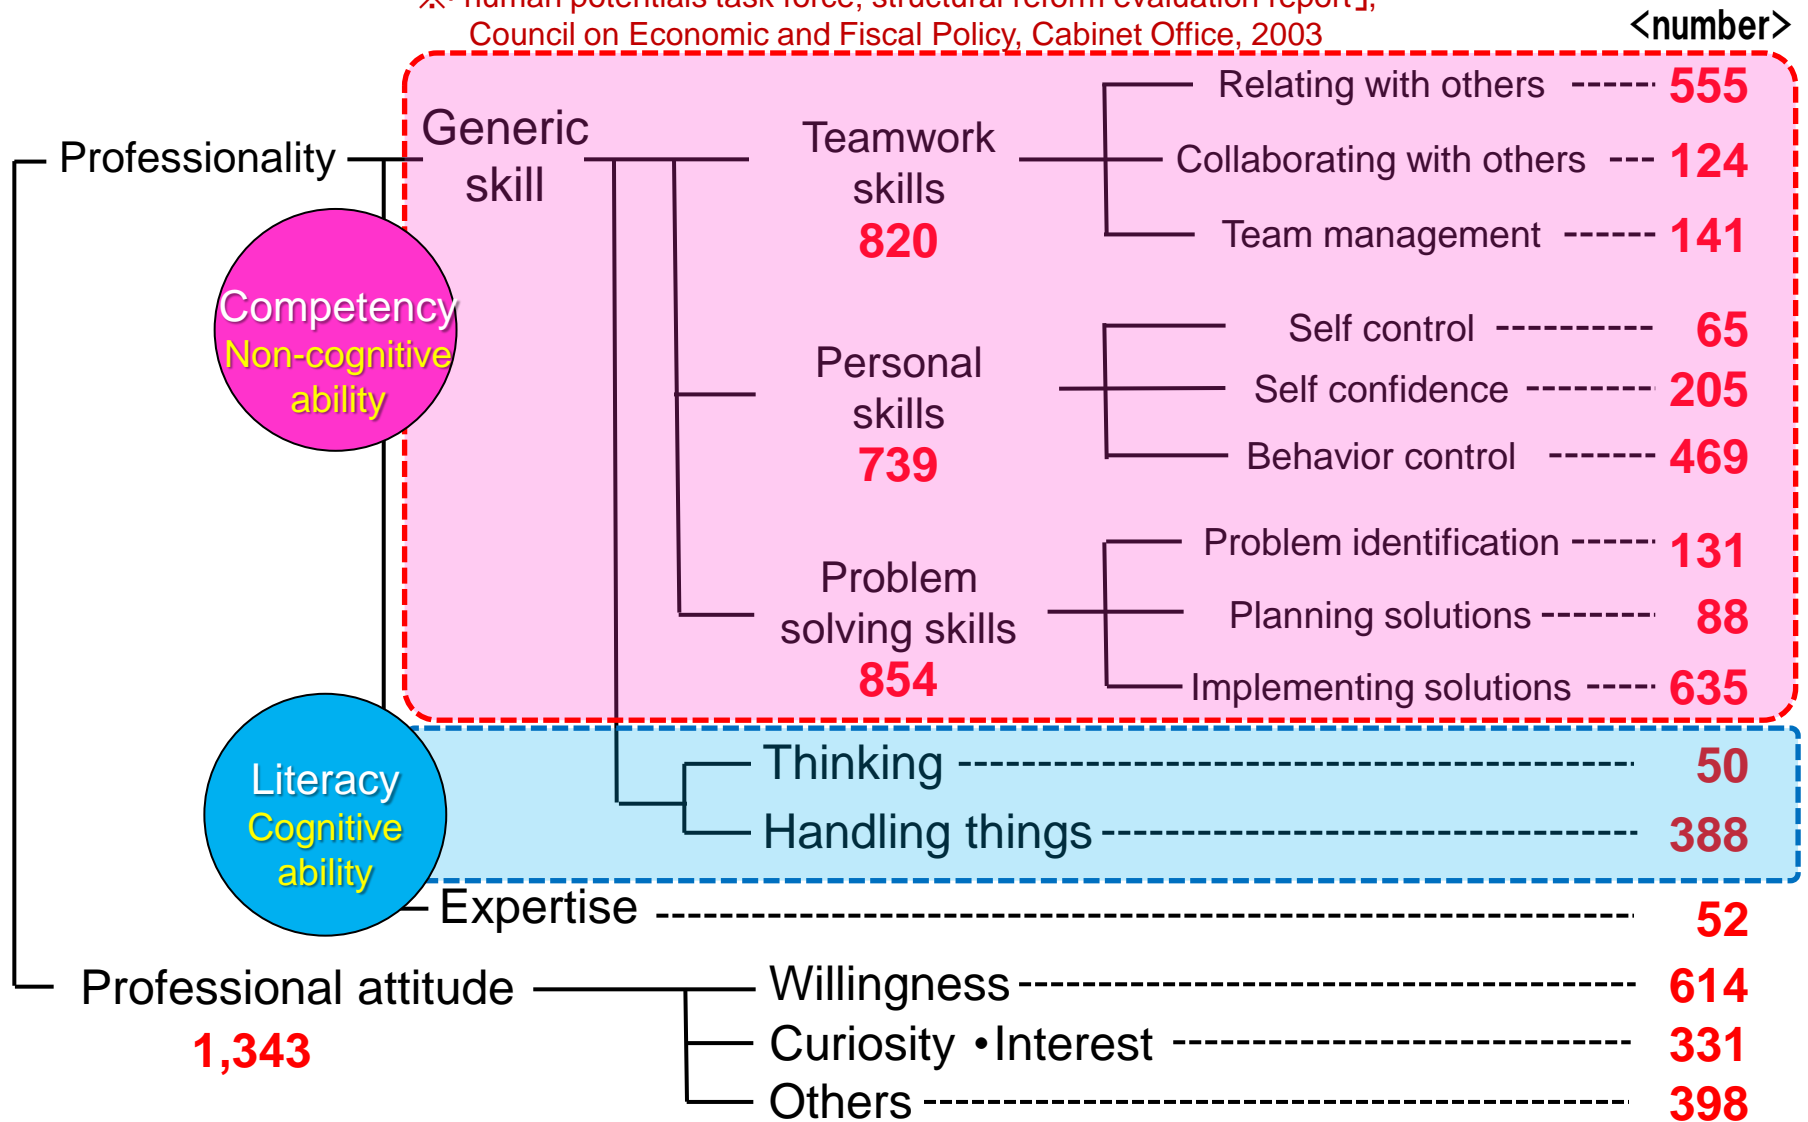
※ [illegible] Human potentials task force, structural reform evaluation report」, Council on Economic and Fiscal Policy, Cabinet Office, 2003

<number>

Professionality

Generic skill

Teamwork skills 820

Relating with others ------ 555

Collaborating with others --- 124

Team management ------ 141

Competency
Non-cognitive ability

Personal skills 739

Self control ---------- 65

Self confidence --------- 205

Behavior control ------- 469

Problem solving skills 854

Problem identification ------ 131

Planning solutions -------- 88

Implementing solutions ---- 635

Literacy
Cognitive ability

Thinking ---------------------------------------- 50

Handling things ---------------------------------- 388

Expertise ------------------------------------------------ 52

Professional attitude 1,343

Willingness ---------------------------------------- 614

Curiosity •Interest ------------------------------ 331

Others ------------------------------------------------ 398